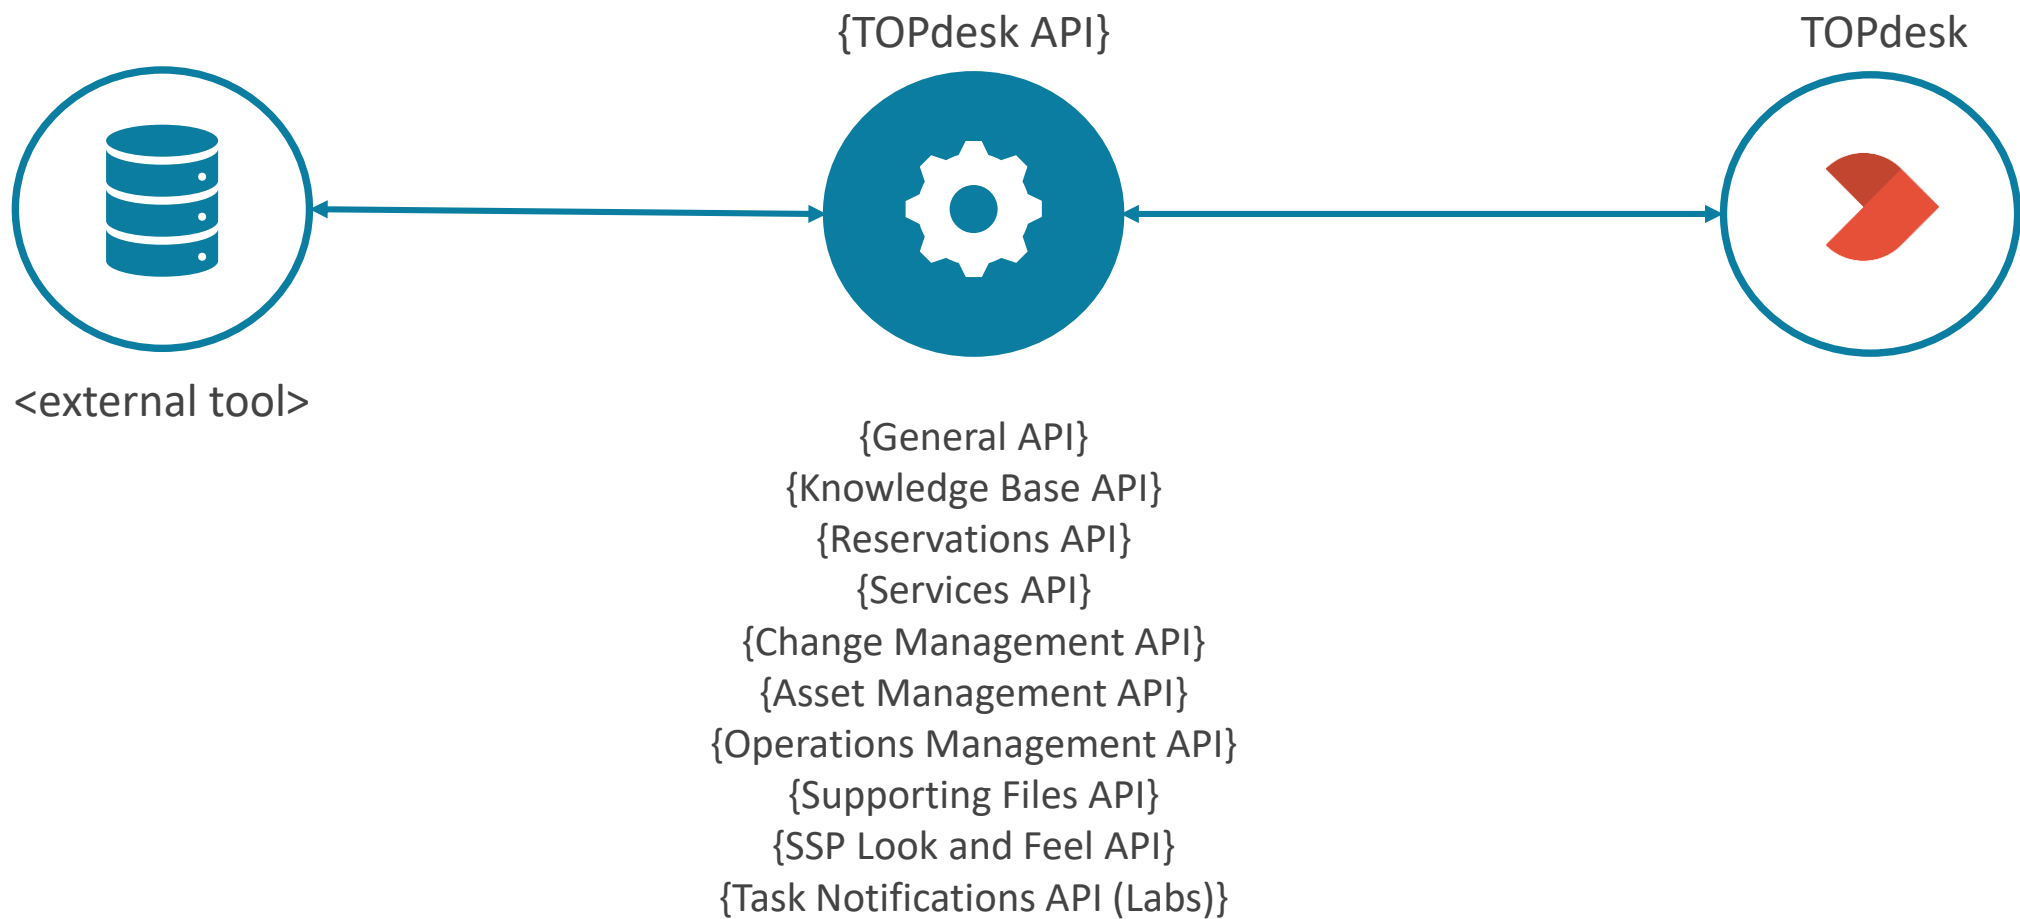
{TOPdesk API}

TOPdesk

<external tool>

{General API}
{Knowledge Base API}
{Reservations API}
{Services API}
{Change Management API}
{Asset Management API}
{Operations Management API}
{Supporting Files API}
{SSP Look and Feel API}
{Task Notifications API (Labs)}